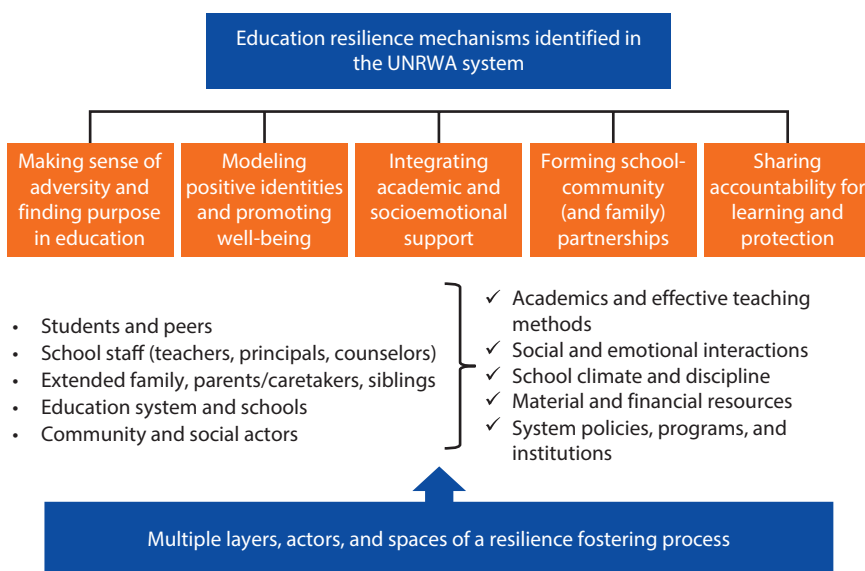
Education resilience mechanisms identified in the UNRWA system

Making sense of adversity and finding purpose in education

Modeling positive identities and promoting well-being

Integrating academic and socioemotional support

Forming school-community (and family) partnerships

Sharing accountability for learning and protection

- Students and peers
- School staff (teachers, principals, counselors)
- Extended family, parents/caretakers, siblings
- Education system and schools
- Community and social actors

✓ Academics and effective teaching methods
✓ Social and emotional interactions
✓ School climate and discipline
✓ Material and financial resources
✓ System policies, programs, and institutions

Multiple layers, actors, and spaces of a resilience fostering process